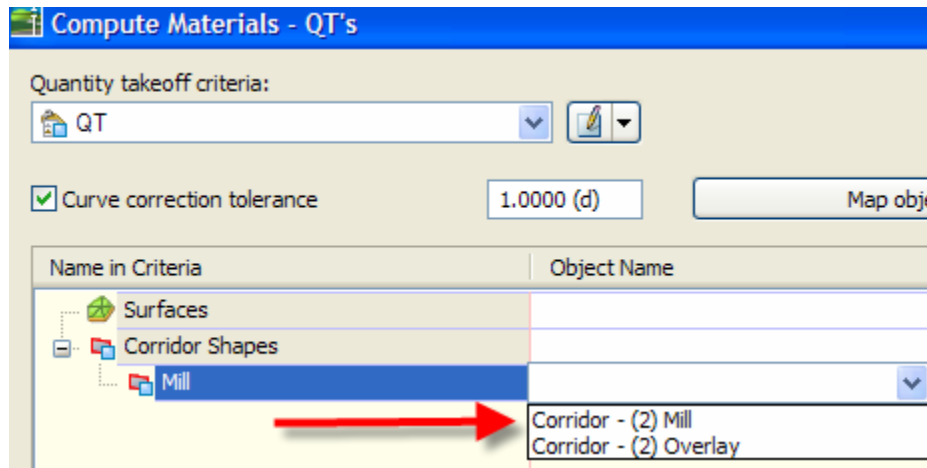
Compute Materials - QT's

Quantity takeoff criteria:

QT

Curve correction tolerance

1.0000 (d)

Map obje

| Name in Criteria | Object Name |
|---|---|
| Surfaces | |
| Corridor Shapes | |
| Mill | |

Corridor - (2) Mill
Corridor - (2) Overlay